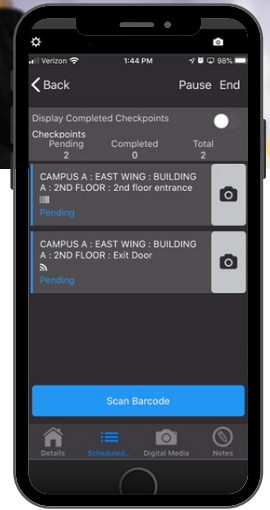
Verizon 1:44 PM 98%

Back Pause End

Display Completed Checkpoints

Checkpoints

| Pending | Completed | Total |
|---|---|---|
| 2 | 0 | 2 |

CAMPUS A : EAST WING : BUILDING A : 2ND FLOOR : 2nd floor entrance
Pending

CAMPUS A : EAST WING : BUILDING A : 2ND FLOOR : Exit Door
Pending

Scan Barcode

Details Scheduled... Digital Media Notes